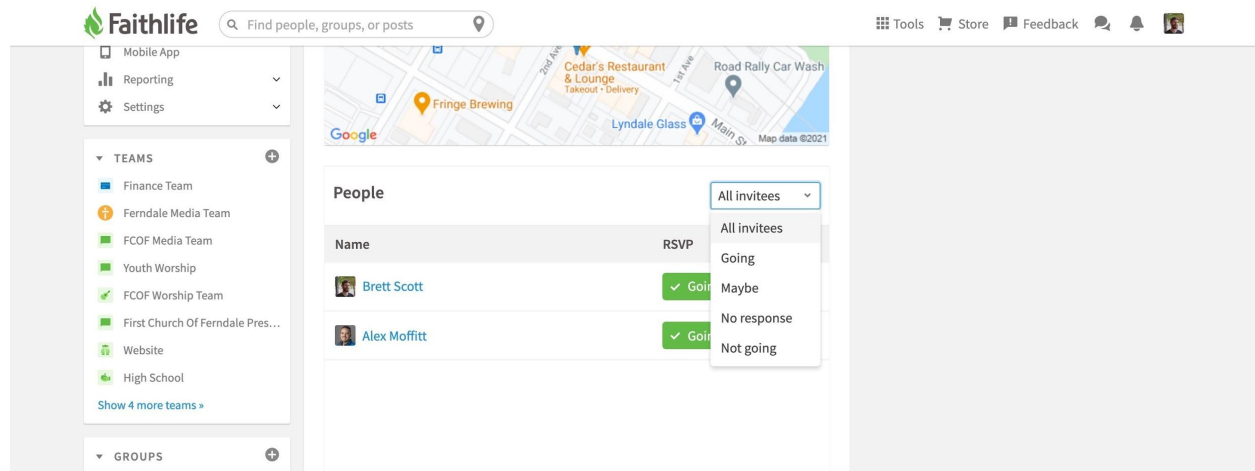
Faithlife
Find people, groups, or posts
Tools Store Feedback

Mobile App
Reporting
Settings

TEAMS
Finance Team
Ferndale Media Team
FCOF Media Team
Youth Worship
FCOF Worship Team
First Church Of Ferndale Pres...
Website
High School
Show 4 more teams »

GROUPS

2nd Ave
Cedar's Restaurant & Lounge
Takeout · Delivery
1st Ave
Road Rally Car Wash
Fringe Brewing
Lyndale Glass
Main St
Google
Map data ©2021

People
All invitees

| Name | RSVP |
|---|---|
| Brett Scott | Goi |
| Alex Moffitt | Goi |

All invitees
Going
Maybe
No response
Not going